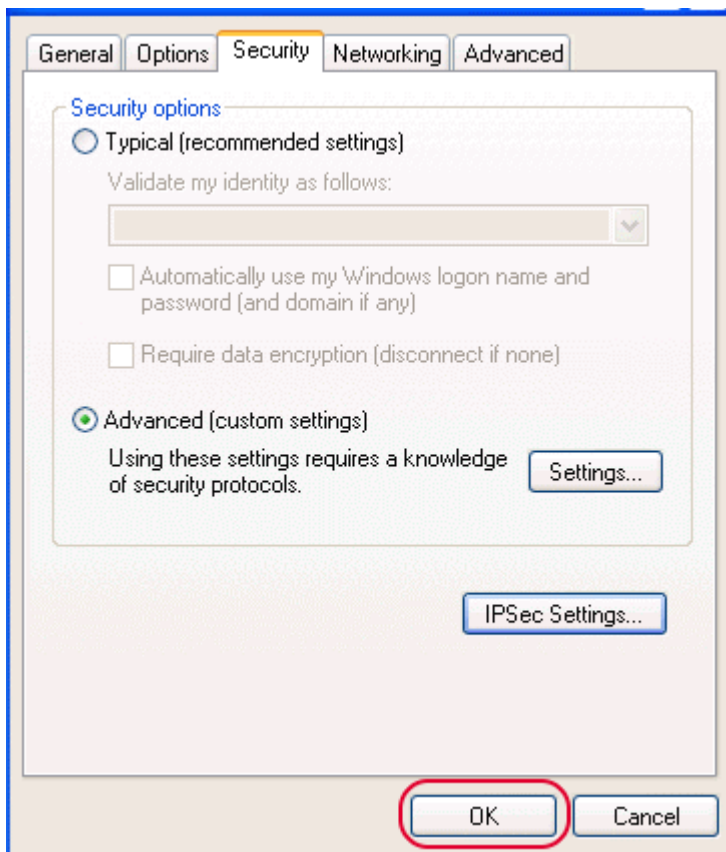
General | Options | Security | Networking | Advanced

Security options

Typical (recommended settings)

Validate my identity as follows:

Automatically use my Windows logon name and password (and domain if any)

Require data encryption (disconnect if none)

Advanced (custom settings)

Using these settings requires a knowledge of security protocols.

Settings...

IPSec Settings...

OK

Cancel